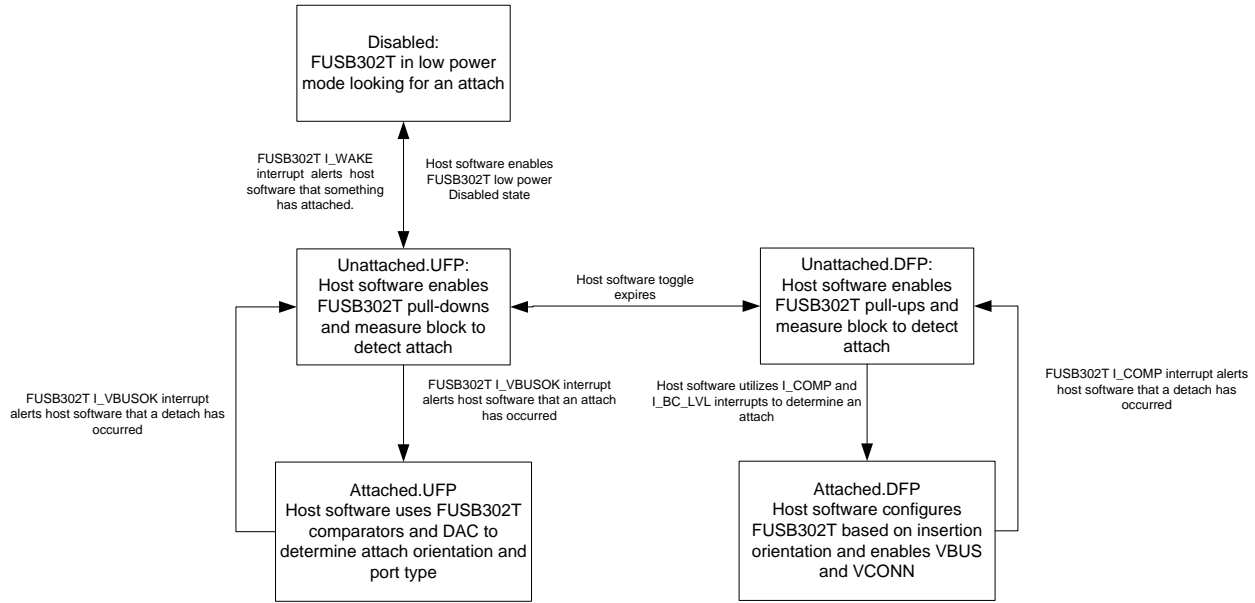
Disabled:
FUSB302T in low power mode looking for an attach

FUSB302T I_WAKE interrupt alerts host software that something has attached.

Host software enables FUSB302T low power Disabled state

Unattached.UFP:
Host software enables FUSB302T pull-downs and measure block to detect attach

Host software toggle expires

Unattached.DFP:
Host software enables FUSB302T pull-ups and measure block to detect attach

FUSB302T I_COMP interrupt alerts host software that a detach has occurred

FUSB302T I_VBUSOK interrupt alerts host software that a detach has occurred

FUSB302T I_VBUSOK interrupt alerts host software that an attach has occurred

Host software utilizes I_COMP and I_BC_LVL interrupts to determine an attach

Attached.UFP
Host software uses FUSB302T comparators and DAC to determine attach orientation and port type

Attached.DFP
Host software configures FUSB302T based on insertion orientation and enables VBUS and VCONN